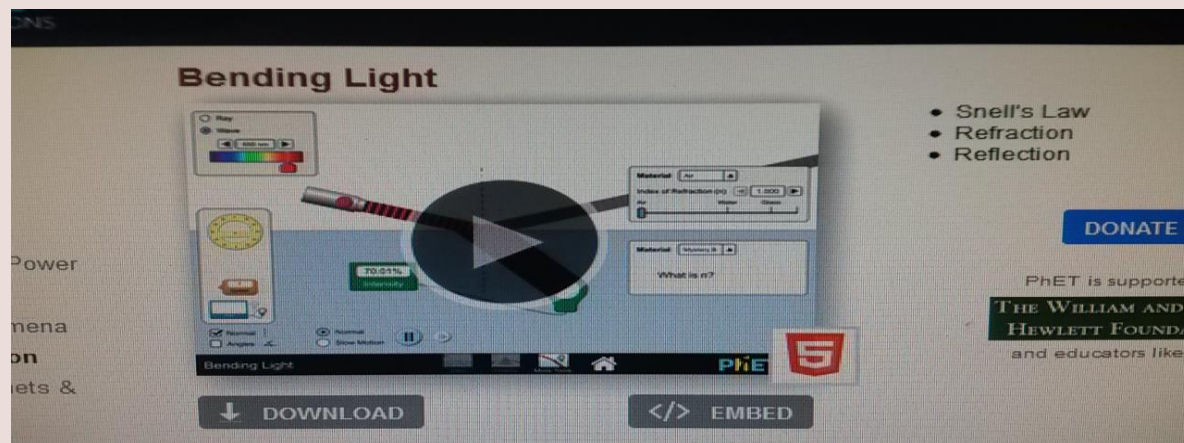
ONS

Bending Light

Ray
Wave

Material Air
Index of Refraction (n) 1.000
Air Water Glass

70.01%
Intensity

Material Mystery B
What is n?

Normal
Angles

Normal
Slow Motion

Bending Light

PhET

• Snell's Law
• Refraction
• Reflection

DONATE

Power

mena
on
ets &

PhET is supporte
THE WILLIAM AND
HEWLETT FOUNDA
and educators like

DOWNLOAD

</> EMBED